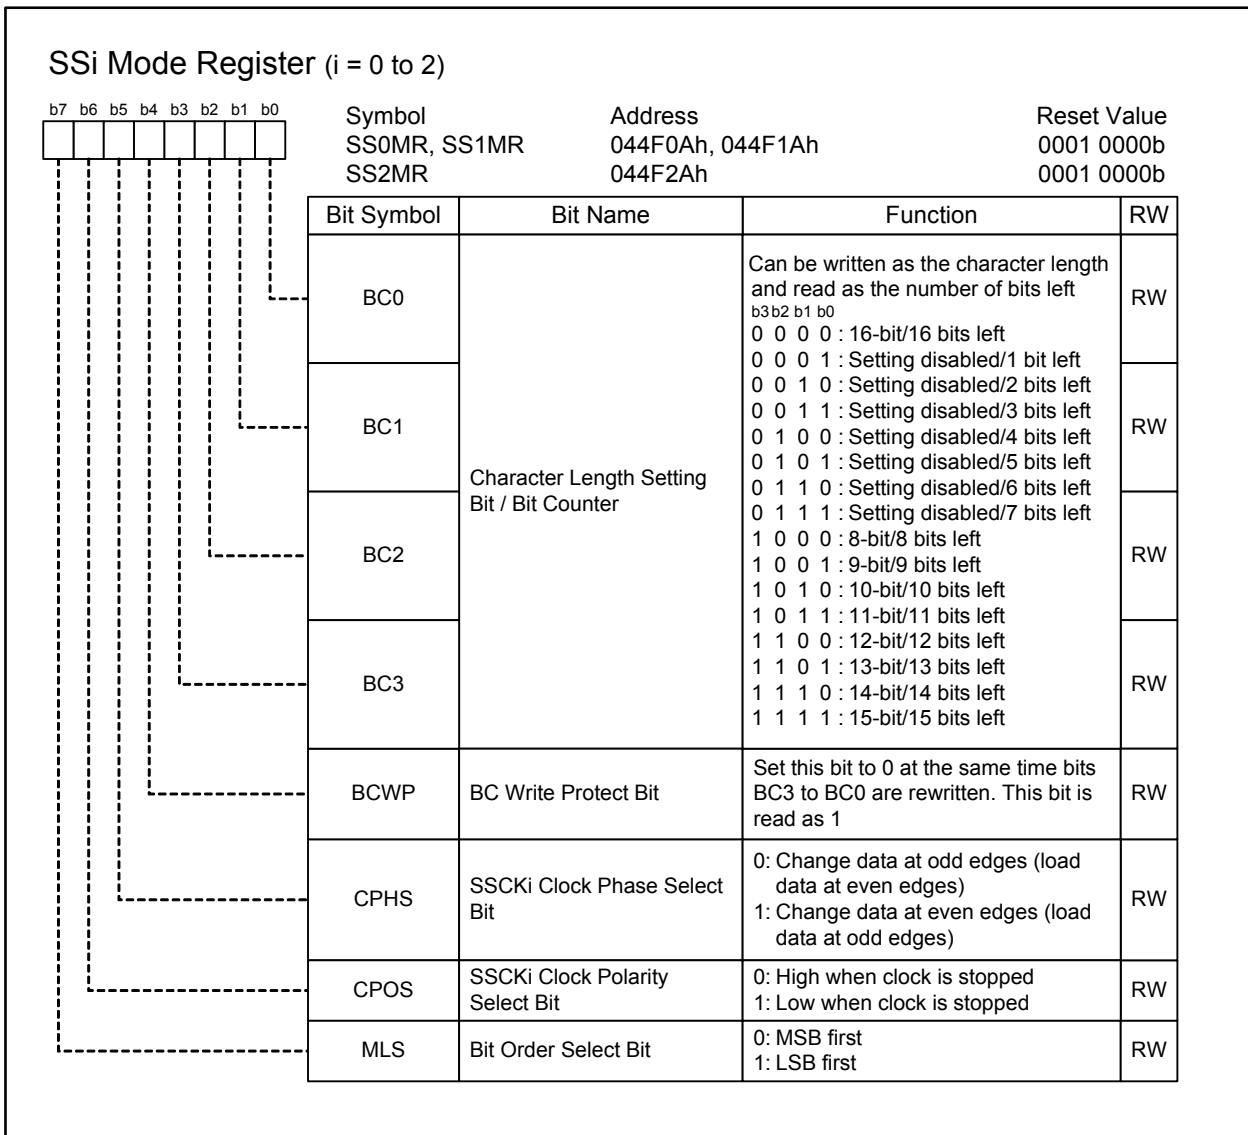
SSi Mode Register (i = 0 to 2)

b7 b6 b5 b4 b3 b2 b1 b0

| Symbol | Address | Reset Value |
|---|---|---|
| SS0MR, SS1MR | 044F0Ah, 044F1Ah | 0001 0000b |
| SS2MR | 044F2Ah | 0001 0000b |

| Bit Symbol | Bit Name | Function | RW |
|---|---|---|---|
| BC0 | Character Length Setting Bit / Bit Counter | Can be written as the character length and read as the number of bits left<br>b3 b2 b1 b0<br>0 0 0 0 : 16-bit/16 bits left<br>0 0 0 1 : Setting disabled/1 bit left<br>0 0 1 0 : Setting disabled/2 bits left<br>0 0 1 1 : Setting disabled/3 bits left<br>0 1 0 0 : Setting disabled/4 bits left<br>0 1 0 1 : Setting disabled/5 bits left<br>0 1 1 0 : Setting disabled/6 bits left<br>0 1 1 1 : Setting disabled/7 bits left<br>1 0 0 0 : 8-bit/8 bits left<br>1 0 0 1 : 9-bit/9 bits left<br>1 0 1 0 : 10-bit/10 bits left<br>1 0 1 1 : 11-bit/11 bits left<br>1 1 0 0 : 12-bit/12 bits left<br>1 1 0 1 : 13-bit/13 bits left<br>1 1 1 0 : 14-bit/14 bits left<br>1 1 1 1 : 15-bit/15 bits left | RW |
| BC1 | | | RW |
| BC2 | | | RW |
| BC3 | | | RW |
| BCWP | BC Write Protect Bit | Set this bit to 0 at the same time bits BC3 to BC0 are rewritten. This bit is read as 1 | RW |
| CPHS | SSCKi Clock Phase Select Bit | 0: Change data at odd edges (load data at even edges)<br>1: Change data at even edges (load data at odd edges) | RW |
| CPOS | SSCKi Clock Polarity Select Bit | 0: High when clock is stopped<br>1: Low when clock is stopped | RW |
| MLS | Bit Order Select Bit | 0: MSB first<br>1: LSB first | RW |